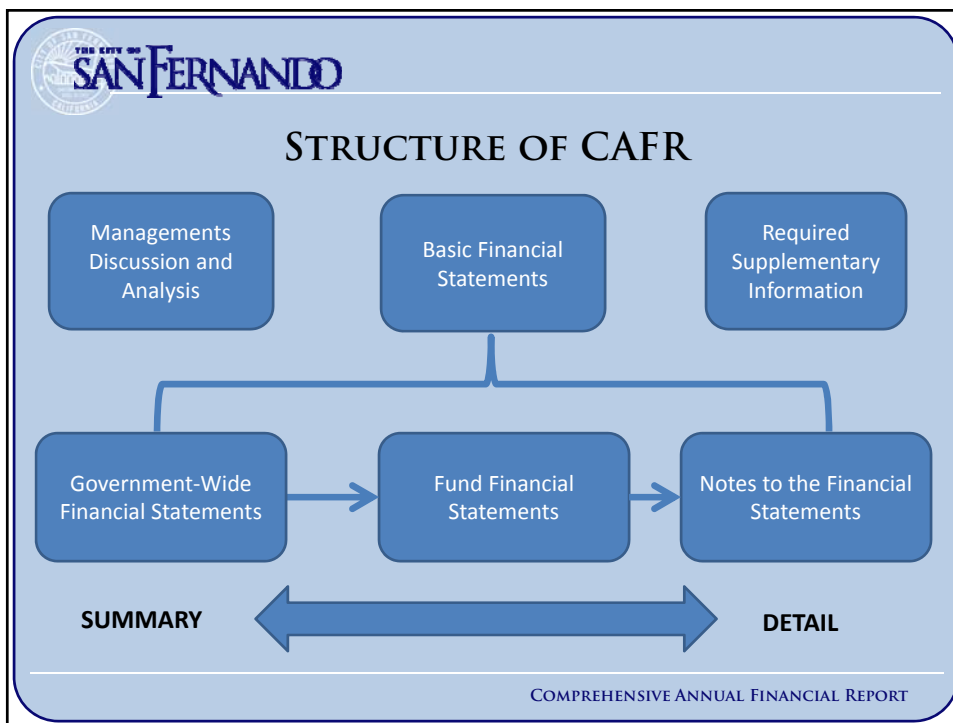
THE CITY OF SAN FERNANDO

STRUCTURE OF CAFR

Managements Discussion and Analysis

Basic Financial Statements

Required Supplementary Information

Government-Wide Financial Statements

Fund Financial Statements

Notes to the Financial Statements

SUMMARY

DETAIL

COMPREHENSIVE ANNUAL FINANCIAL REPORT